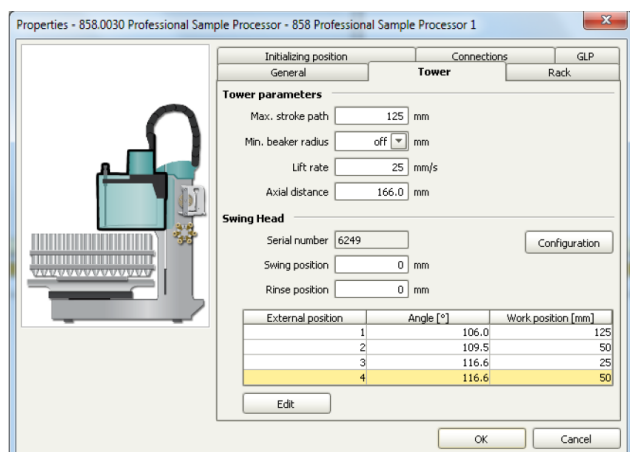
Properties - 858.0030 Professional Sample Processor - 858 Professional Sample Processor 1

Initializing position | Connections | GLP
General | Tower | Rack

Tower parameters

Max. stroke path 125 mm

Min. beaker radius off mm

Lift rate 25 mm/s

Axial distance 166.0 mm

Swing Head

Serial number 6249

Configuration

Swing position 0 mm

Rinse position 0 mm

| External position | Angle [°] | Work position [mm] |
|---|---|---|
| 1 | 106.0 | 125 |
| 2 | 109.5 | 50 |
| 3 | 116.6 | 25 |
| 4 | 116.6 | 50 |

Edit

OK Cancel